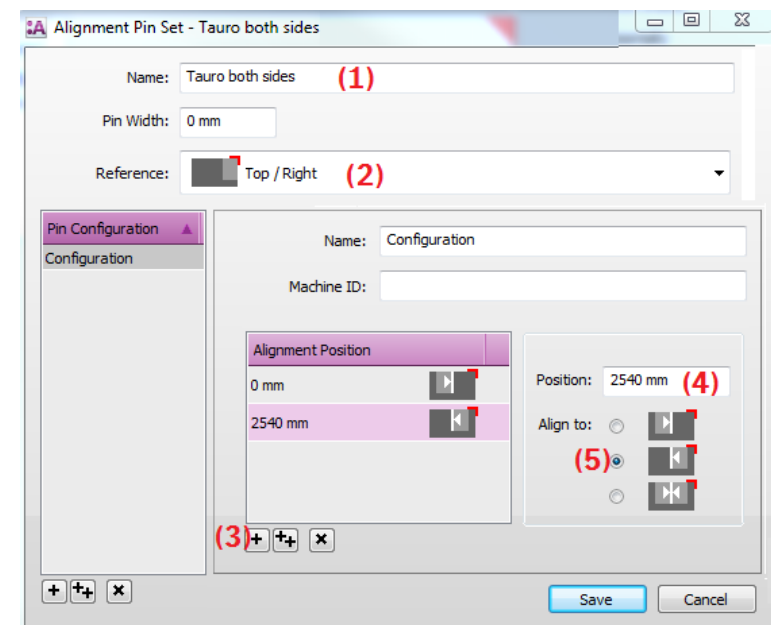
Alignment Pin Set - Tauro both sides

Name: Tauro both sides (1)

Pin Width: 0 mm

Reference: Top / Right (2)

Pin Configuration

Configuration

Name: Configuration

Machine ID:

| Alignment Position |
|---|
| 0 mm |
| 2540 mm |

Position: 2540 mm (4)

Align to:

(5)

(3) + ++ ×

+ ++ ×

Save

Cancel